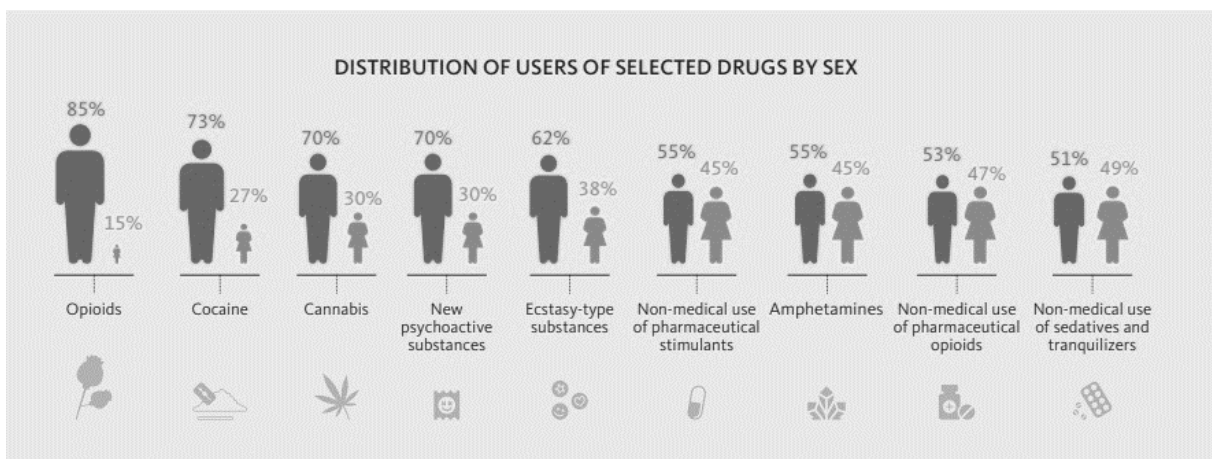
DISTRIBUTION OF USERS OF SELECTED DRUGS BY SEX

85% 15%
Opioids

73% 27%
Cocaine

70% 30%
Cannabis

70% 30%
New psychoactive substances

62% 38%
Ecstasy-type substances

55% 45%
Non-medical use of pharmaceutical stimulants

55% 45%
Amphetamines

53% 47%
Non-medical use of pharmaceutical opioids

51% 49%
Non-medical use of sedatives and tranquilizers